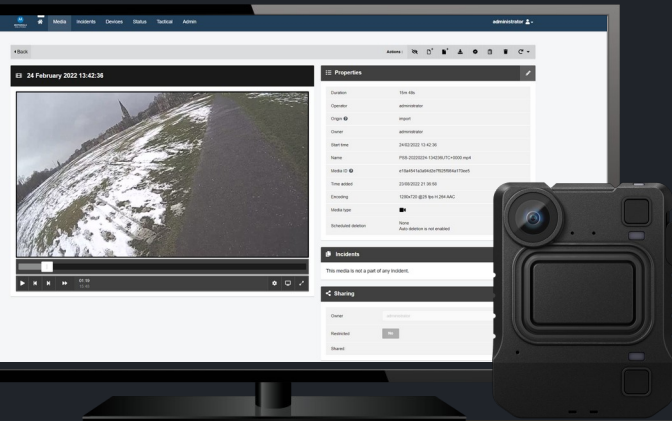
Media Incidents Devices Status Tactical Admin

administrator

‹ Back

Actions :

24 February 2022 13:42:36

01:35

Properties

| | |
|---|---|
| Duration | 15m 49s |
| Operator | administrator |
| Origin | import |
| Owner | administrator |
| Start time | 24/02/2022 13:42:36 |
| Name | P08-20220224-134236UTC+0000.mp4 |
| Media ID | e19a4f41e3a84d2ef76295f4a1f3ae5 |
| Time added | 23/08/2022 21:36:59 |
| Encoding | 1280x720 @25 fps H.264 AAC |
| Media type | |
| Scheduled deletion | None Auto deletion is not enabled |

Incidents

This media is not a part of any incident.

Sharing

Owner

Restricted No

Shared